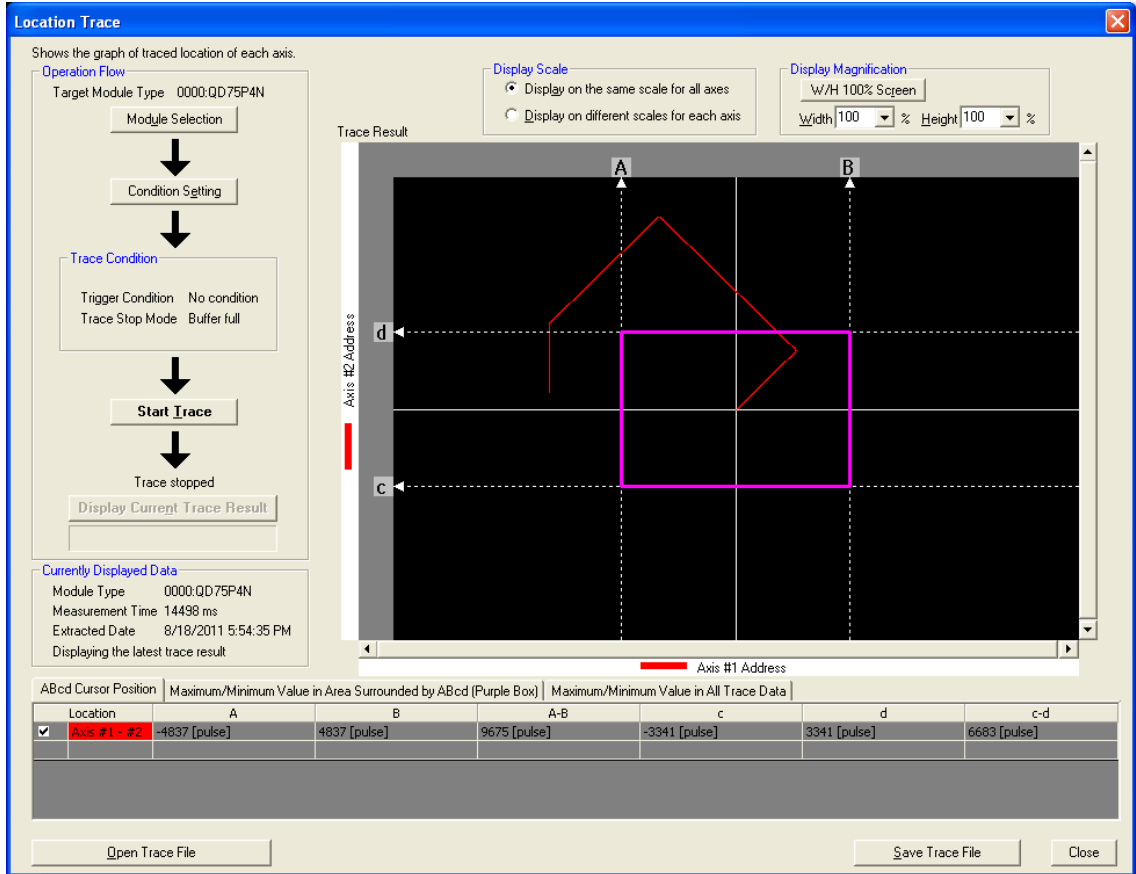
Location Trace

Shows the graph of traced location of each axis.

Operation Flow
Target Module Type 0000:QD75P4N
Module Selection
Condition Setting
Trace Condition
Trigger Condition No condition
Trace Stop Mode Buffer full
Start Trace
Trace stopped
Display Current Trace Result

Currently Displayed Data
Module Type 0000:QD75P4N
Measurement Time 14498 ms
Extracted Date 8/18/2011 5:54:35 PM
Displaying the latest trace result

Display Scale
Display on the same scale for all axes
Display on different scales for each axis

Display Magnification
W/H 100% Screen
Width 100 % Height 100 %

Trace Result
A
B
d
c
Axis #2 Address
Axis #1 Address

ABcd Cursor Position | Maximum/Minimum Value in Area Surrounded by ABcd (Purple Box) | Maximum/Minimum Value in All Trace Data

| | Location | A | B | A-B | c | d | c-d |
|---|---|---|---|---|---|---|---|
| ✔ | Axis #1 - #2 | -4837 [pulse] | 4837 [pulse] | 9675 [pulse] | -3341 [pulse] | 3341 [pulse] | 6683 [pulse] |

Open Trace File
Save Trace File
Close